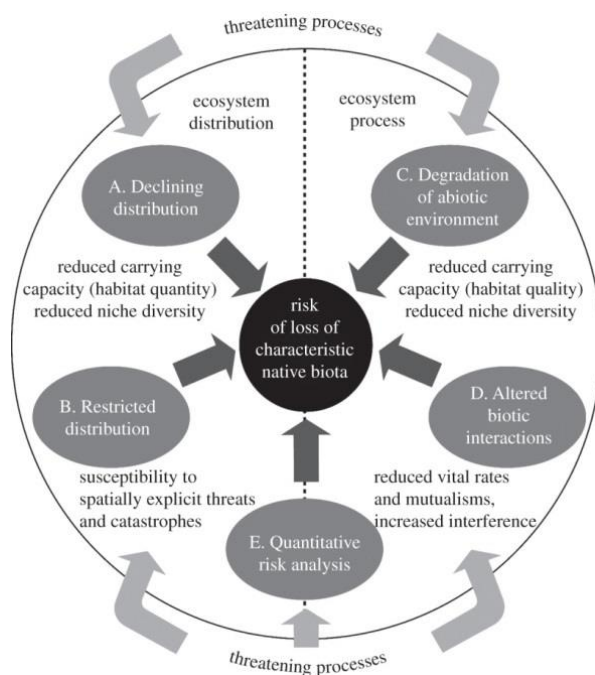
threatening processes

ecosystem distribution

ecosystem process

A. Declining distribution

C. Degradation of abiotic environment

reduced carrying capacity (habitat quantity) reduced niche diversity

risk of loss of characteristic native biota

reduced carrying capacity (habitat quality) reduced niche diversity

B. Restricted distribution

D. Altered biotic interactions

susceptibility to spatially explicit threats and catastrophes

reduced vital rates and mutualisms, increased interference

E. Quantitative risk analysis

threatening processes